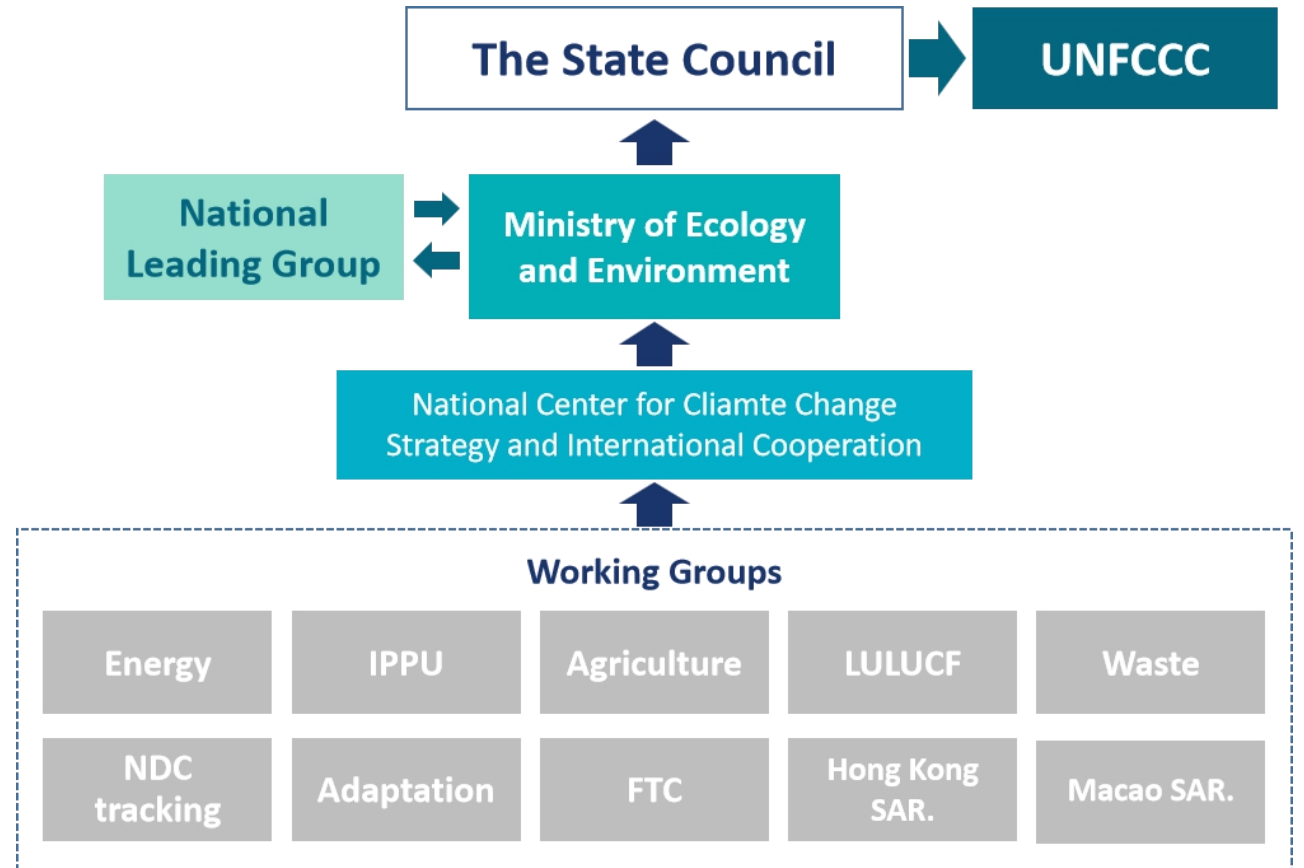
The State Council

UNFCCC

National Leading Group

Ministry of Ecology and Environment

National Center for Cliamte Change Strategy and International Cooperation

Working Groups

Energy

IPPU

Agriculture

LULUCF

Waste

NDC tracking

Adaptation

FTC

Hong Kong SAR.

Macao SAR.